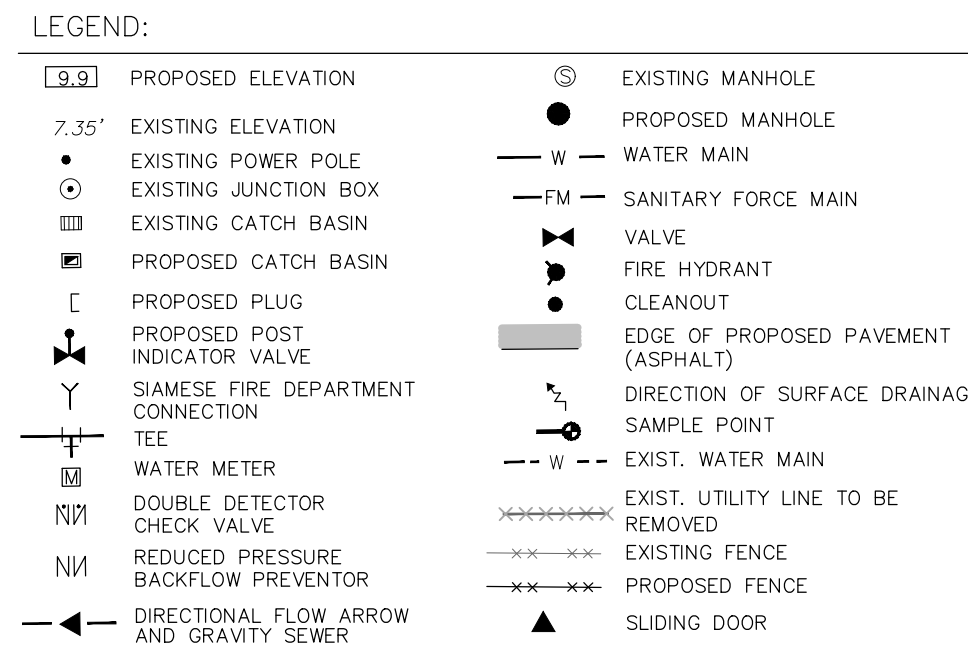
LEGEND:

9.9 PROPOSED ELEVATION

7.35' EXISTING ELEVATION

EXISTING POWER POLE

EXISTING JUNCTION BOX

EXISTING CATCH BASIN

PROPOSED CATCH BASIN

PROPOSED PLUG

PROPOSED POST INDICATOR VALVE

SIAMESE FIRE DEPARTMENT CONNECTION

TEE

M WATER METER

DOUBLE DETECTOR CHECK VALVE

REDUCED PRESSURE BACKFLOW PREVENTOR

DIRECTIONAL FLOW ARROW AND GRAVITY SEWER

S EXISTING MANHOLE

PROPOSED MANHOLE

W WATER MAIN

FM SANITARY FORCE MAIN

VALVE

FIRE HYDRANT

CLEANOUT

EDGE OF PROPOSED PAVEMENT (ASPHALT)

DIRECTION OF SURFACE DRAINAG

SAMPLE POINT

W EXIST. WATER MAIN

EXIST. UTILITY LINE TO BE REMOVED

EXISTING FENCE

PROPOSED FENCE

SLIDING DOOR